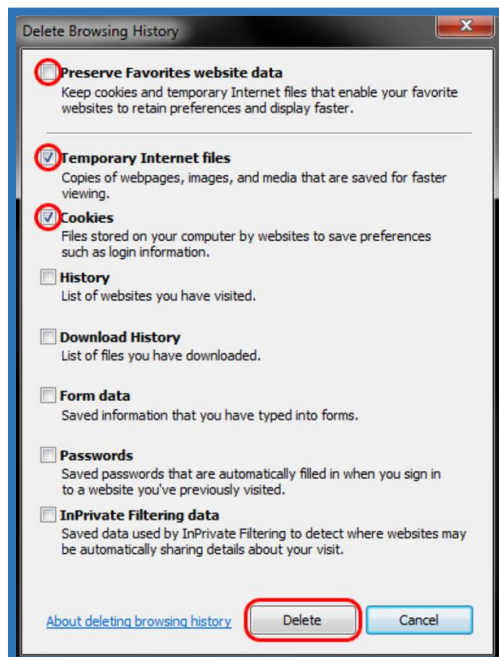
Delete Browsing History

Preserve Favorites website data
Keep cookies and temporary Internet files that enable your favorite websites to retain preferences and display faster.

Temporary Internet files
Copies of webpages, images, and media that are saved for faster viewing.

Cookies
Files stored on your computer by websites to save preferences such as login information.

History
List of websites you have visited.

Download History
List of files you have downloaded.

Form data
Saved information that you have typed into forms.

Passwords
Saved passwords that are automatically filled in when you sign in to a website you've previously visited.

InPrivate Filtering data
Saved data used by InPrivate Filtering to detect where websites may be automatically sharing details about your visit.

About deleting browsing history

Delete

Cancel